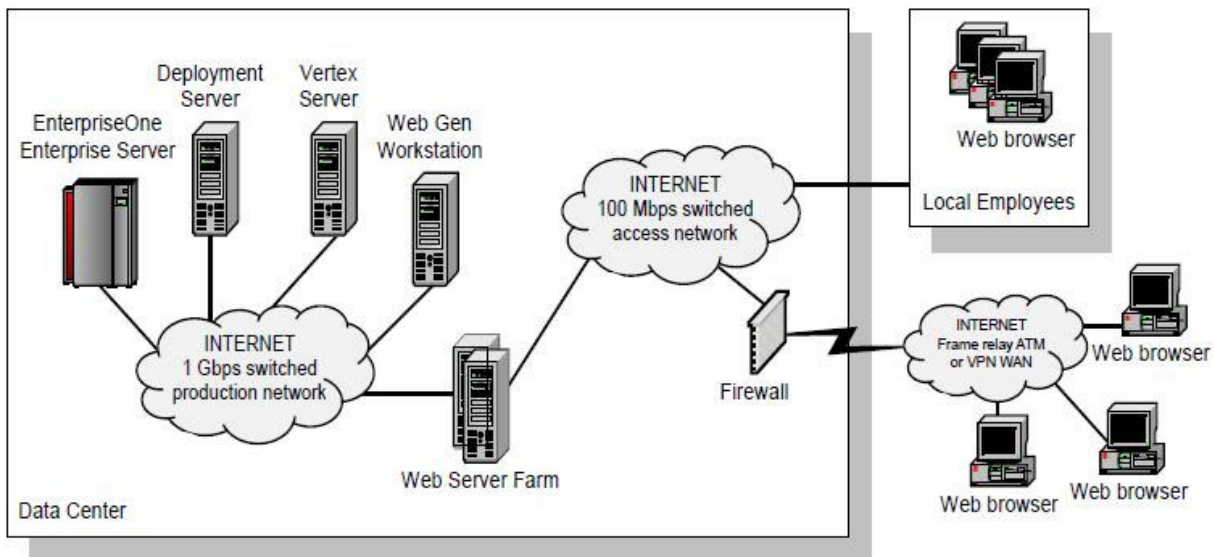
Deployment Server

Vertex Server

EnterpriseOne Enterprise Server

Web Gen Workstation

INTERNET
100 Mbps switched access network

Web browser

Local Employees

INTERNET
1 Gbps switched production network

INTERNET
Frame relay ATM or VPN WAN

Web browser

Firewall

Web browser

Web browser

Web Server Farm

Data Center